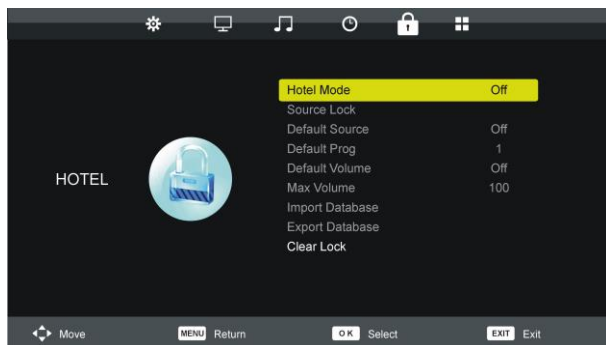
HOTEL

| | |
|---|---|
| Hotel Mode | Off |
| Source Lock | |
| Default Source | Off |
| Default Prog | 1 |
| Default Volume | Off |
| Max Volume | 100 |
| Import Database | |
| Export Database | |
| Clear Lock | |

Move MENU Return OK Select EXIT Exit